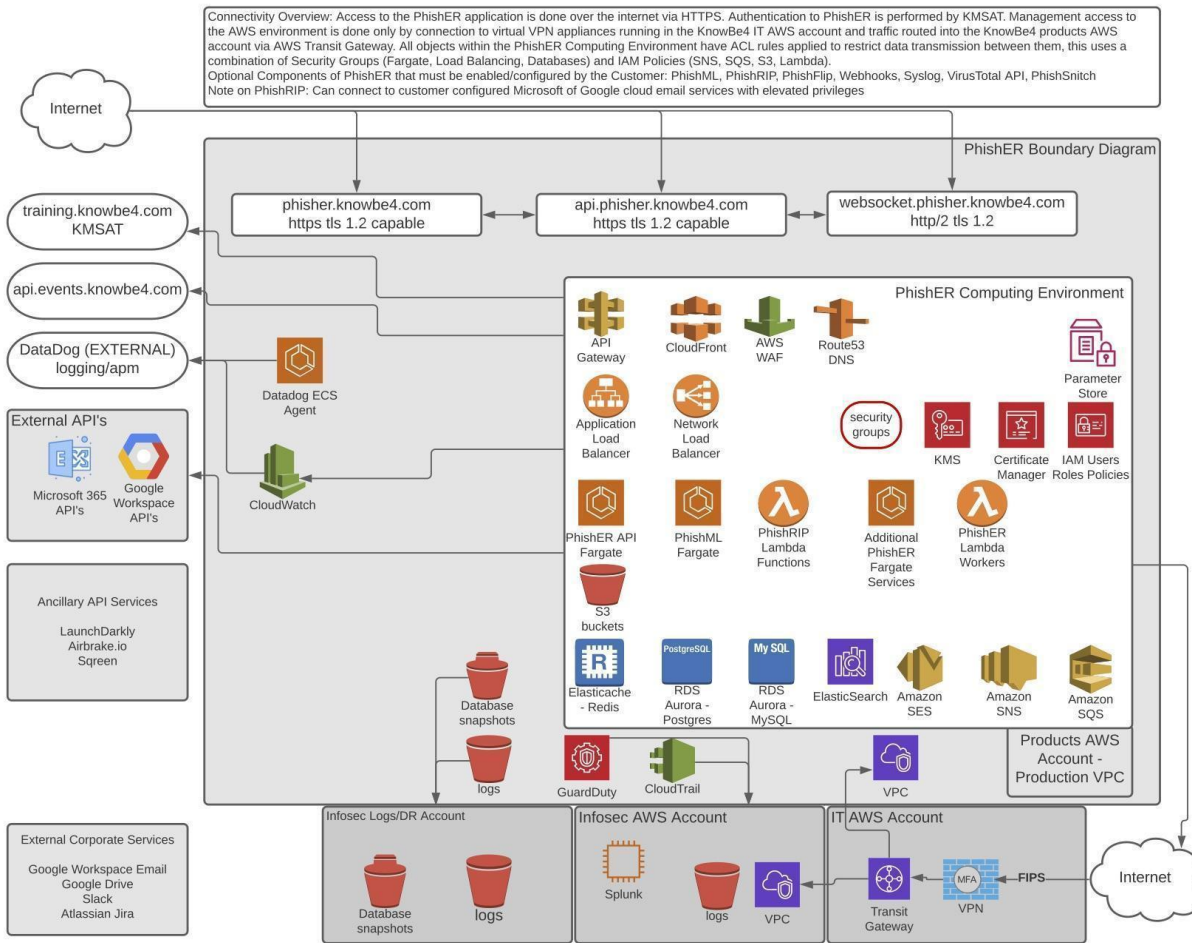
Connectivity Overview: Access to the PhishER application is done over the internet via HTTPS. Authentication to PhishER is performed by KMSAT. Management access to the AWS environment is done only by connection to virtual VPN appliances running in the KnowBe4 IT AWS account and traffic routed into the KnowBe4 products AWS account via AWS Transit Gateway. All objects within the PhishER Computing Environment have ACL rules applied to restrict data transmission between them, this uses a combination of Security Groups (Fargate, Load Balancing, Databases) and IAM Policies (SNS, SQS, S3, Lambda).
Optional Components of PhishER that must be enabled/configured by the Customer: PhishML, PhishRIP, PhishFlip, Webhooks, Syslog, VirusTotal API, PhishSnitch
Note on PhishRIP: Can connect to customer configured Microsoft of Google cloud email services with elevated privileges

Internet

PhishER Boundary Diagram

phisher.knowbe4.com
https tls 1.2 capable

api.phisher.knowbe4.com
https tls 1.2 capable

websocket.phisher.knowbe4.com
http/2 tls 1.2

training.knowbe4.com
KMSAT

api.events.knowbe4.com

DataDog (EXTERNAL)
logging/apm

Datadog ECS Agent

External API's

Microsoft 365 API's

Google Workspace API's

CloudWatch

PhishER Computing Environment

API Gateway

CloudFront

AWS WAF

Route53 DNS

Parameter Store

Application Load Balancer

Network Load Balancer

security groups

KMS

Certificate Manager

IAM Users Roles Policies

PhishER API Fargate

PhishML Fargate

PhishRIP Lambda Functions

Additional PhishER Fargate Services

PhishER Lambda Workers

S3 buckets

Ancillary API Services

LaunchDarkly
Airbrake.io
Sqreen

Database snapshots

logs

Elasticache - Redis

PostgreSQL
RDS Aurora - Postgres

My SQL
RDS Aurora - MySQL

ElasticSearch

Amazon SES

Amazon SNS

Amazon SQS

GuardDuty

CloudTrail

VPC

Products AWS Account - Production VPC

External Corporate Services

Google Workspace Email
Google Drive
Slack
Atlassian Jira

Infosec Logs/DR Account

Database snapshots

logs

Infosec AWS Account

Splunk

logs

VPC

IT AWS Account

Transit Gateway

MFA

VPN

FIPS

Internet